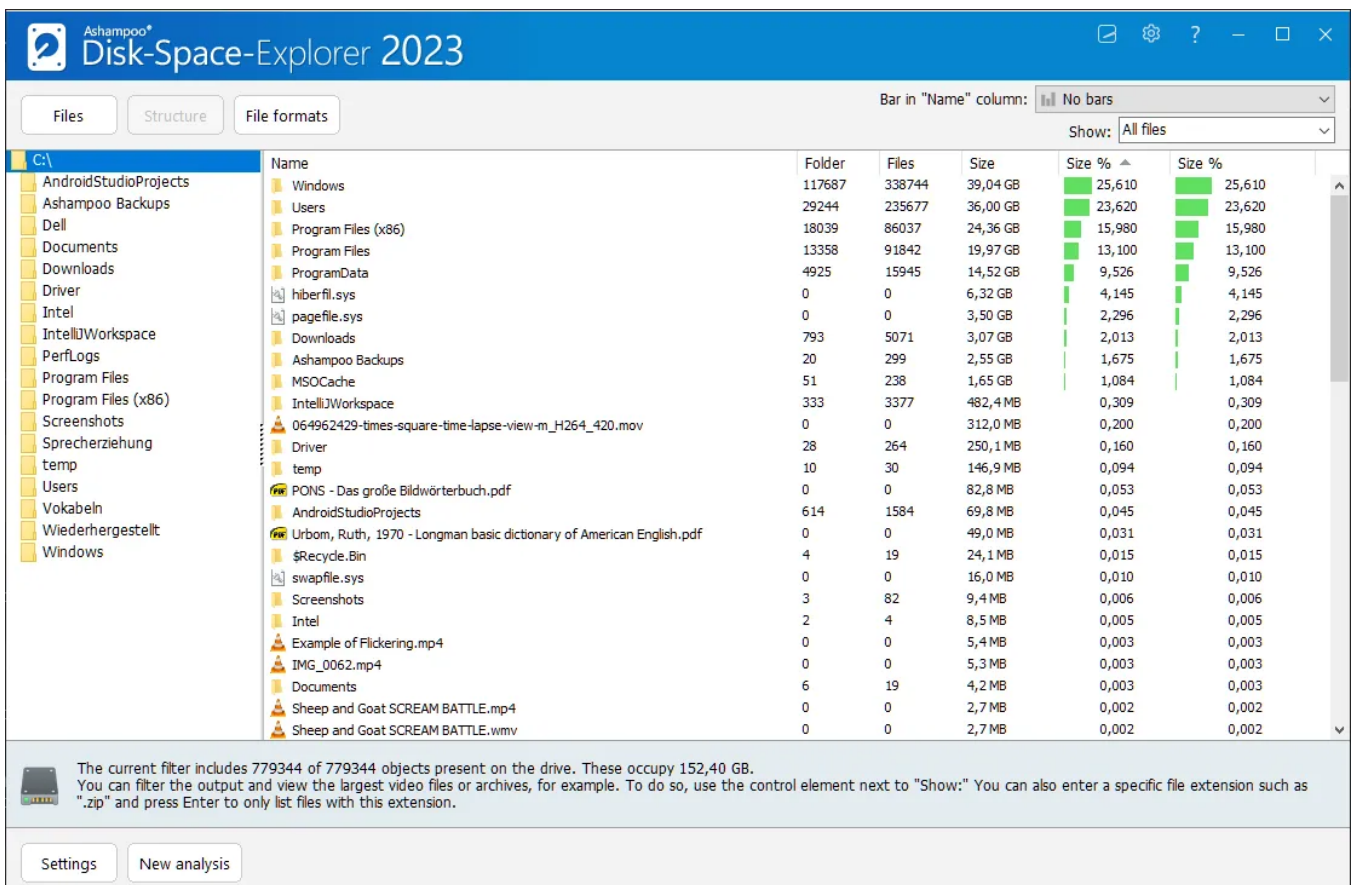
Ashampoo®
Disk-Space-Explorer 2023

Files | Structure | File formats

Bar in "Name" column: No bars
Show: All files

C:\
AndroidStudioProjects
Ashampoo Backups
Dell
Documents
Downloads
Driver
Intel
IntelliJWorkspace
PerfLogs
Program Files
Program Files (x86)
Screenshots
Sprecherziehung
temp
Users
Vokabeln
Wiederhergestellt
Windows

| Name | Folder | Files | Size | Size % | Size % |
|---|---|---|---|---|---|
| Windows | 117687 | 338744 | 39,04 GB | 25,610 | 25,610 |
| Users | 29244 | 235677 | 36,00 GB | 23,620 | 23,620 |
| Program Files (x86) | 18039 | 86037 | 24,36 GB | 15,980 | 15,980 |
| Program Files | 13358 | 91842 | 19,97 GB | 13,100 | 13,100 |
| ProgramData | 4925 | 15945 | 14,52 GB | 9,526 | 9,526 |
| hiberfil.sys | 0 | 0 | 6,32 GB | 4,145 | 4,145 |
| pagefile.sys | 0 | 0 | 3,50 GB | 2,296 | 2,296 |
| Downloads | 793 | 5071 | 3,07 GB | 2,013 | 2,013 |
| Ashampoo Backups | 20 | 299 | 2,55 GB | 1,675 | 1,675 |
| MSOCache | 51 | 238 | 1,65 GB | 1,084 | 1,084 |
| IntelliJWorkspace | 333 | 3377 | 482,4 MB | 0,309 | 0,309 |
| 064962429-times-square-time-lapse-view-m_H264_420.mov | 0 | 0 | 312,0 MB | 0,200 | 0,200 |
| Driver | 28 | 264 | 250,1 MB | 0,160 | 0,160 |
| temp | 10 | 30 | 146,9 MB | 0,094 | 0,094 |
| PONS - Das große Bildwörterbuch.pdf | 0 | 0 | 82,8 MB | 0,053 | 0,053 |
| AndroidStudioProjects | 614 | 1584 | 69,8 MB | 0,045 | 0,045 |
| Urbom, Ruth, 1970 - Longman basic dictionary of American English.pdf | 0 | 0 | 49,0 MB | 0,031 | 0,031 |
| $Recycle.Bin | 4 | 19 | 24,1 MB | 0,015 | 0,015 |
| swapfile.sys | 0 | 0 | 16,0 MB | 0,010 | 0,010 |
| Screenshots | 3 | 82 | 9,4 MB | 0,006 | 0,006 |
| Intel | 2 | 4 | 8,5 MB | 0,005 | 0,005 |
| Example of Flickering.mp4 | 0 | 0 | 5,4 MB | 0,003 | 0,003 |
| IMG_0062.mp4 | 0 | 0 | 5,3 MB | 0,003 | 0,003 |
| Documents | 6 | 19 | 4,2 MB | 0,003 | 0,003 |
| Sheep and Goat SCREAM BATTLE.mp4 | 0 | 0 | 2,7 MB | 0,002 | 0,002 |
| Sheep and Goat SCREAM BATTLE.wmv | 0 | 0 | 2,7 MB | 0,002 | 0,002 |

The current filter includes 779344 of 779344 objects present on the drive. These occupy 152,40 GB.
You can filter the output and view the largest video files or archives, for example. To do so, use the control element next to "Show:" You can also enter a specific file extension such as ".zip" and press Enter to only list files with this extension.

Settings | New analysis